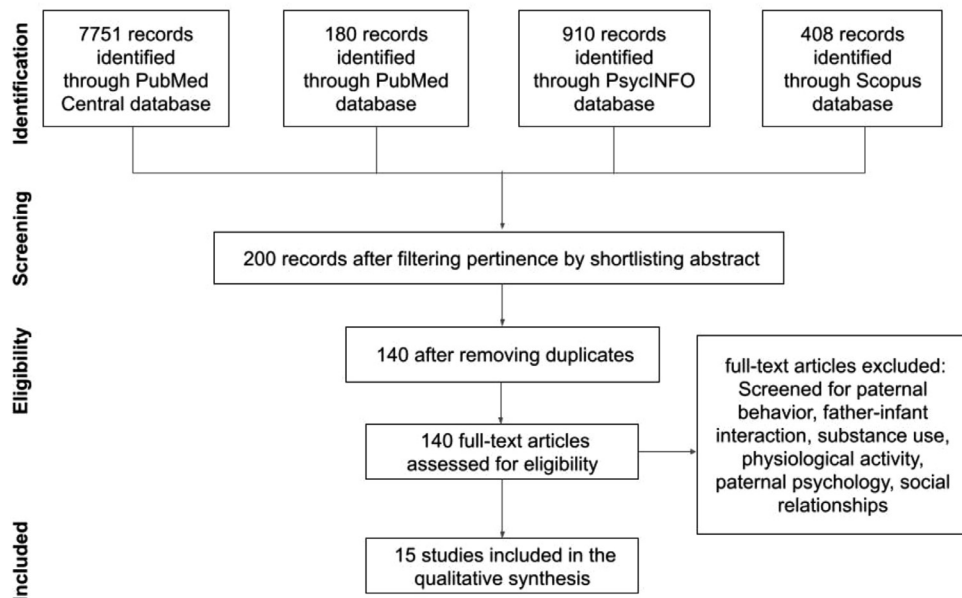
Identification

7751 records identified through PubMed Central database

180 records identified through PubMed database

910 records identified through PsycINFO database

408 records identified through Scopus database

Screening

200 records after filtering pertinence by shortlisting abstract

Eligibility

140 after removing duplicates

140 full-text articles assessed for eligibility

full-text articles excluded: Screened for paternal behavior, father-infant interaction, substance use, physiological activity, paternal psychology, social relationships

Included

15 studies included in the qualitative synthesis